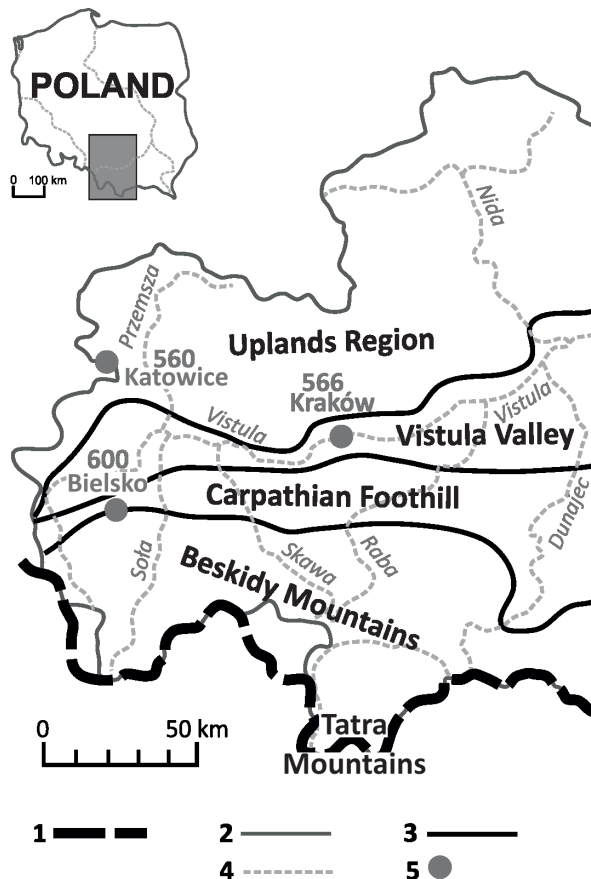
POLAND

0 100 km

Nida

Przemsza

560 Katowice

Uplands Region

566 Kraków

Vistula

Vistula

Vistula Valley

600 Bielsko

Carpathian Foothill

Soła

Skawa

Raba

Dunajec

Beskidy Mountains

0 50 km

Tatra Mountains

1

2

3

4

5